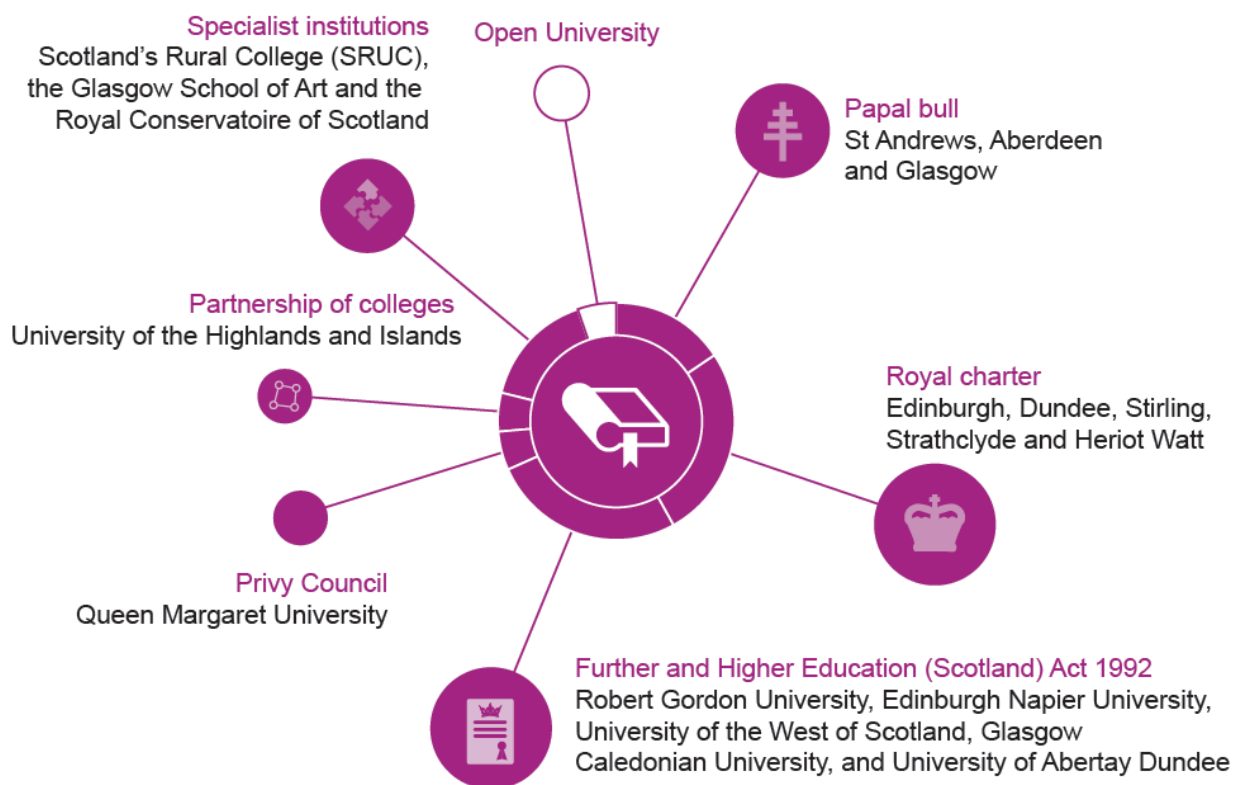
Specialist institutions
Scotland's Rural College (SRUC), the Glasgow School of Art and the Royal Conservatoire of Scotland

Open University

Papal bull
St Andrews, Aberdeen and Glasgow

Partnership of colleges
University of the Highlands and Islands

Royal charter
Edinburgh, Dundee, Stirling, Strathclyde and Heriot Watt

Privy Council
Queen Margaret University

Further and Higher Education (Scotland) Act 1992
Robert Gordon University, Edinburgh Napier University, University of the West of Scotland, Glasgow Caledonian University, and University of Abertay Dundee